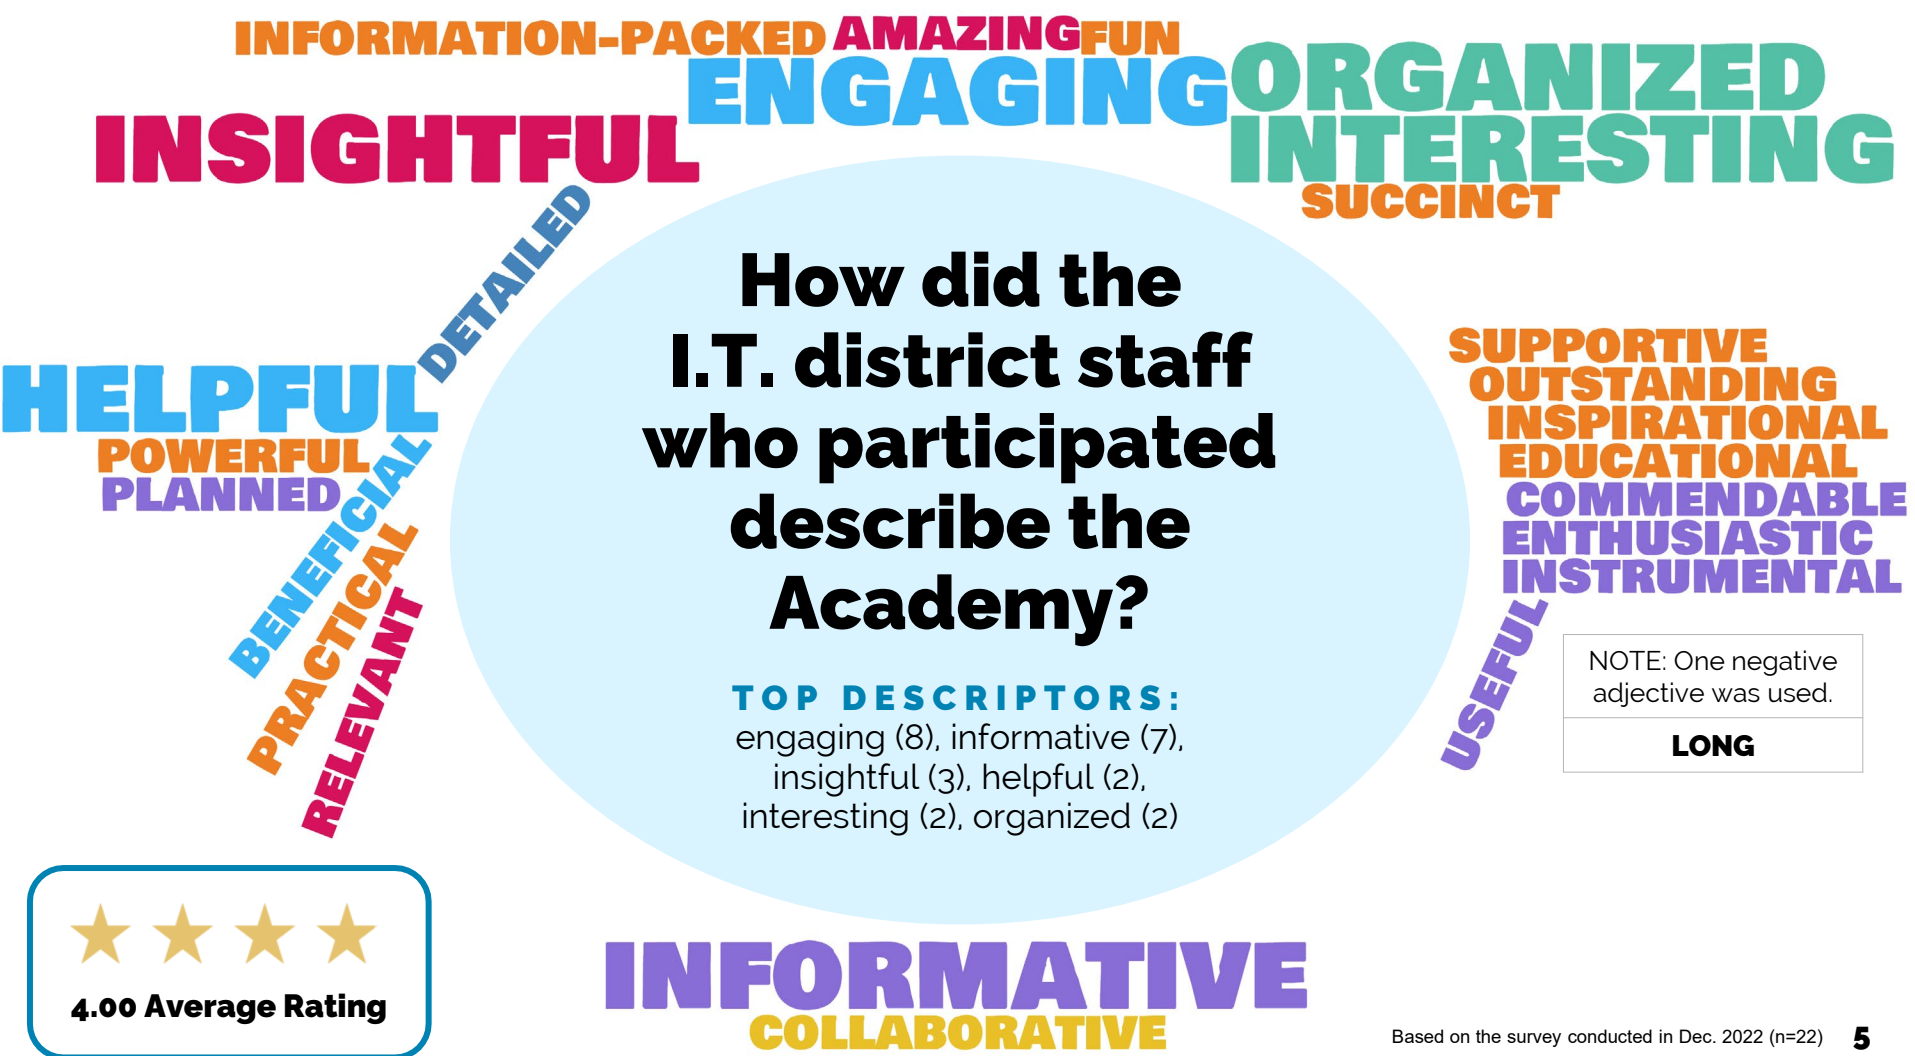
INFORMATION-PACKED AMAZING FUN
ENGAGING ORGANIZED
INSIGHTFUL INTERESTING
SUCCINCT
DETAILED
HELPFUL
POWERFUL
PLANNED
BENEFICIAL
PRACTICAL
RELEVANT

How did the I.T. district staff who participated describe the Academy?

TOP DESCRIPTORS:
engaging (8), informative (7), insightful (3), helpful (2), interesting (2), organized (2)

SUPPORTIVE
OUTSTANDING
INSPIRATIONAL
EDUCATIONAL
COMMENDABLE
ENTHUSIASTIC
INSTRUMENTAL
USEFUL

| NOTE: One negative adjective was used. |
|---|
| LONG |

★★★★
4.00 Average Rating

INFORMATIVE
COLLABORATIVE

Based on the survey conducted in Dec. 2022 (n=22) 5